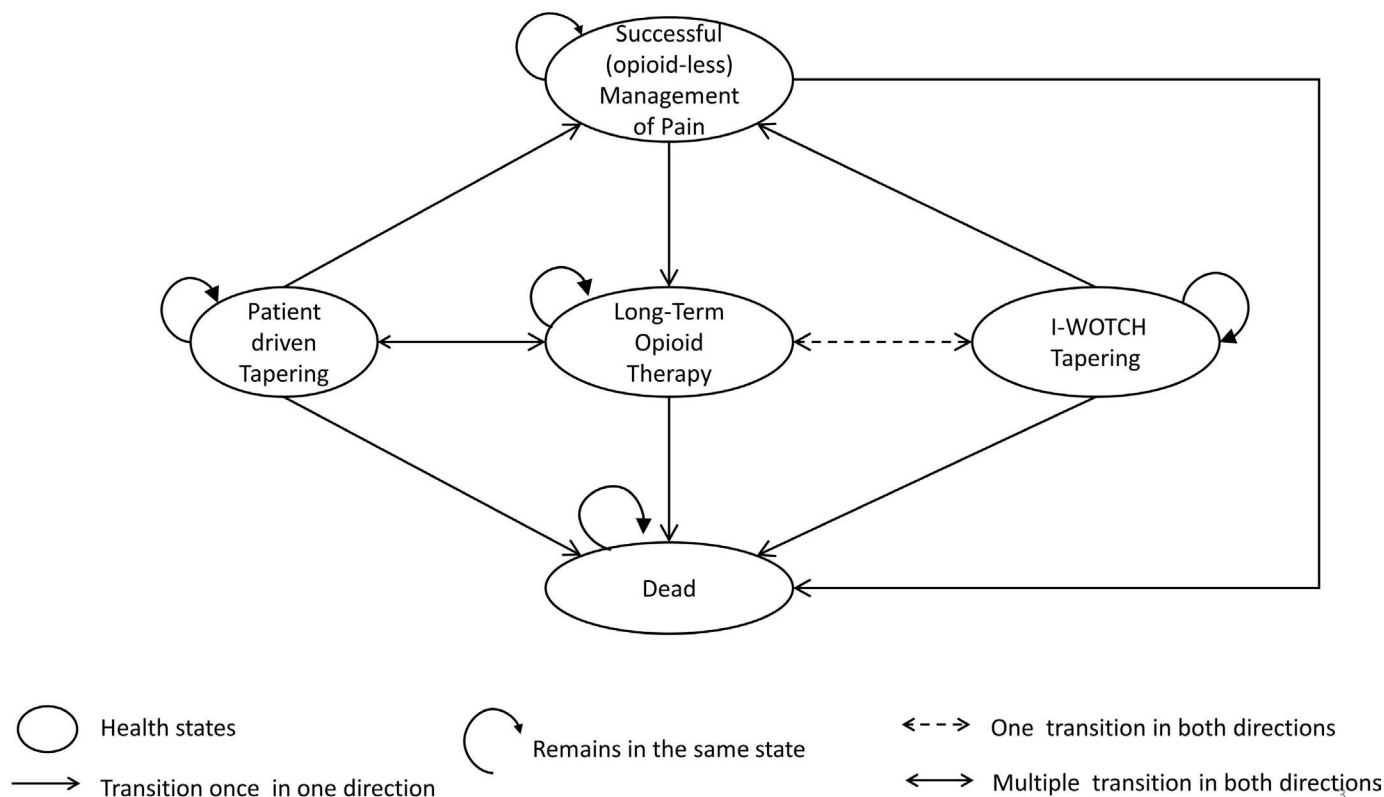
Successful (opioid-less) Management of Pain

Patient driven Tapering

Long-Term Opioid Therapy

I-WOTCH Tapering

Dead

Health states

Transition once in one direction

Remains in the same state

One transition in both directions

Multiple transition in both directions